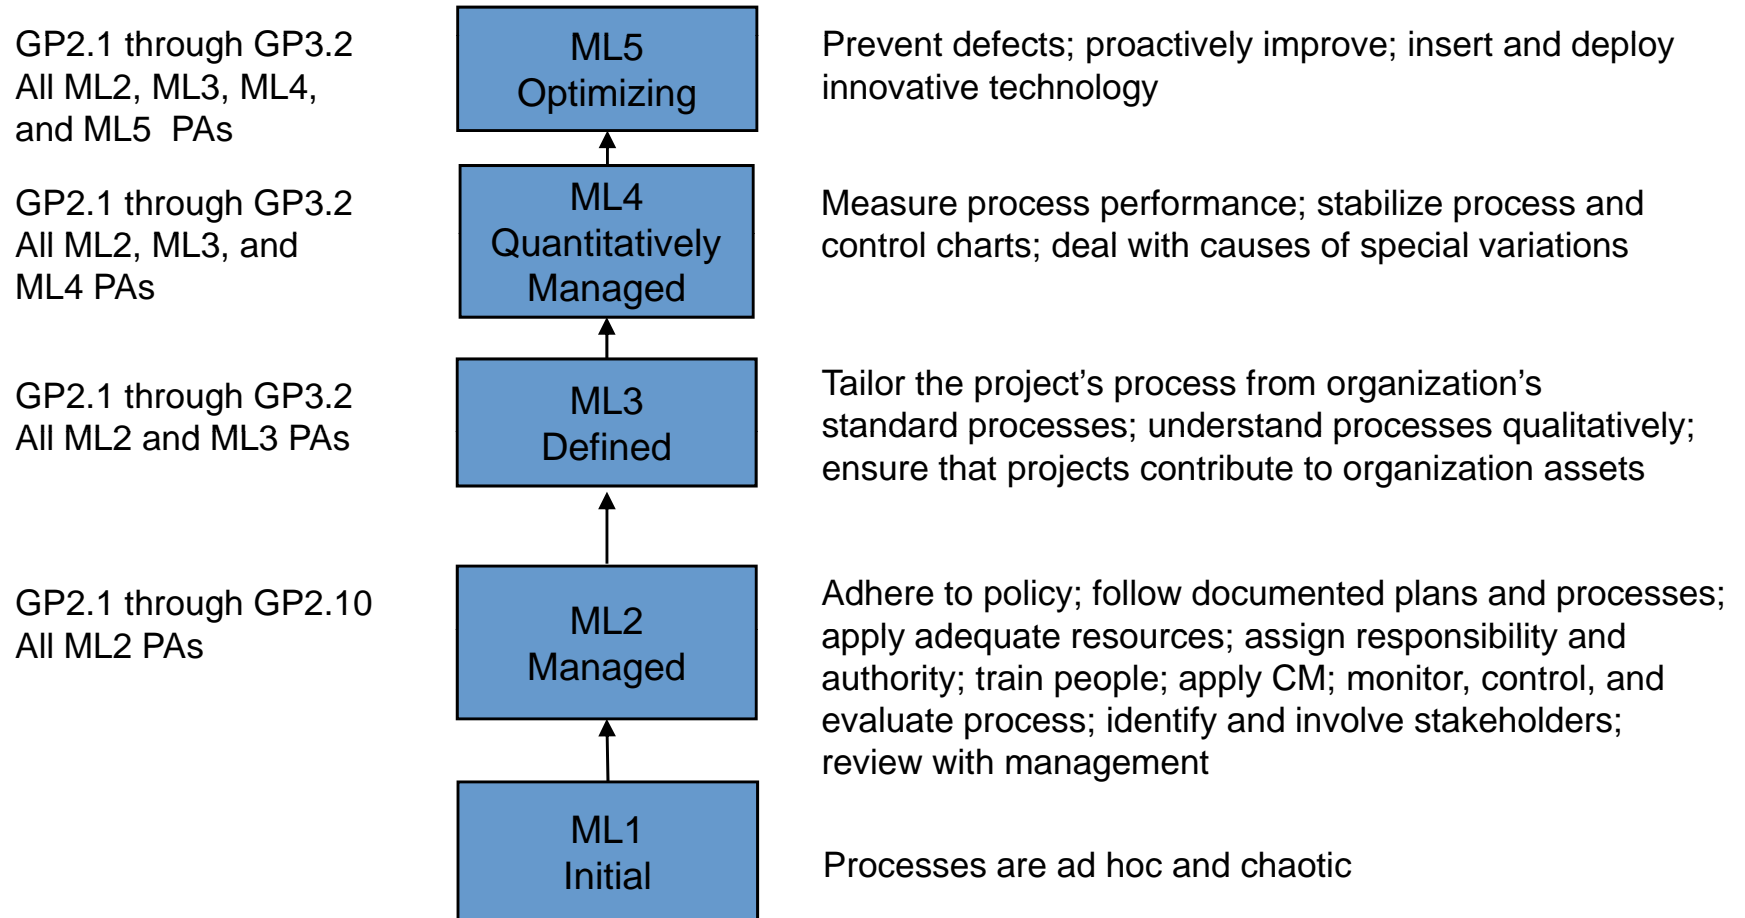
GP2.1 through GP3.2
All ML2, ML3, ML4, and ML5 PAs

ML5
Optimizing

Prevent defects; proactively improve; insert and deploy innovative technology

GP2.1 through GP3.2
All ML2, ML3, and ML4 PAs

ML4
Quantitatively
Managed

Measure process performance; stabilize process and control charts; deal with causes of special variations

GP2.1 through GP3.2
All ML2 and ML3 PAs

ML3
Defined

Tailor the project's process from organization's standard processes; understand processes qualitatively; ensure that projects contribute to organization assets

GP2.1 through GP2.10
All ML2 PAs

ML2
Managed

Adhere to policy; follow documented plans and processes; apply adequate resources; assign responsibility and authority; train people; apply CM; monitor, control, and evaluate process; identify and involve stakeholders; review with management

ML1
Initial

Processes are ad hoc and chaotic